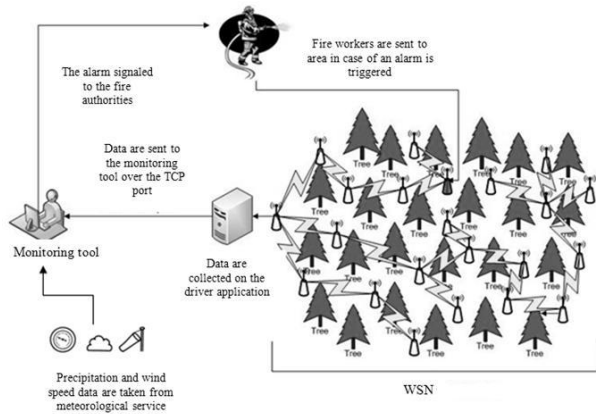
Fire workers are sent to area in case of an alarm is triggered

The alarm signaled to the fire authorities

Data are sent to the monitoring tool over the TCP port

Monitoring tool

Data are collected on the driver application

Tree
Tree
Tree
Tree
Tree
Tree
Tree
Tree
Tree
Tree
Tree
Tree
Tree
Tree
Tree
Tree
Tree
Tree
Tree
Tree

Precipitation and wind speed data are taken from meteorological service

WSN